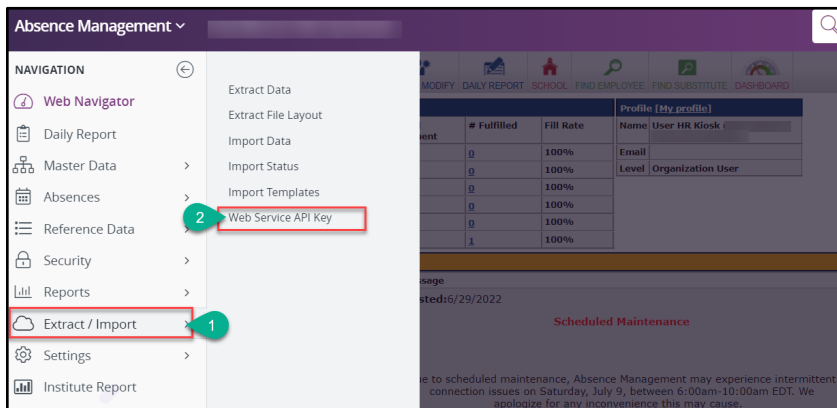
Absence Management

NAVIGATION

Web Navigator

Daily Report

Master Data

Absences

Reference Data

Security

Reports

Extract / Import

Settings

Institute Report

Extract Data

Extract File Layout

Import Data

Import Status

Import Templates

Web Service API Key

2

1

MODIFY DAILY REPORT SCHOOL FIND EMPLOYEE FIND SUBSTITUTE DASHBOARD

| ment | # Fulfilled | Fill Rate |
|---|---|---|
| | 0 | 100% |
| | 0 | 100% |
| | 0 | 100% |
| | 0 | 100% |
| | 0 | 100% |
| | 1 | 100% |

Profile [My profile]

| Name | User HR Kiosk |
|---|---|
| Email | |
| Level | Organization User |

ssage

sted:6/29/2022

Scheduled Maintenance

e to scheduled maintenance, Absence Management may experience intermitt connection issues on Saturday, July 9, between 6:00am-10:00am EDT. We apologize for any inconvenience this may cause.